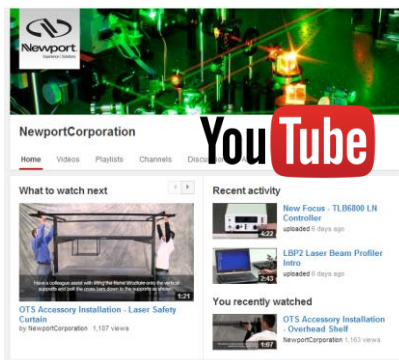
Newport
Experience | Solutions

NewportCorporation

YouTube

Home Videos Playlists Channels Discu

What to watch next

Have a colleague assist with lifting the frame structure onto the vertical supports and bolt the cross bars down to the supports as shown.

1:21

OTS Accessory Installation - Laser Safety Curtain
by NewportCorporation 1,107 views

Recent activity

4:22
New Focus - TLB6800 LN Controller
uploaded 6 days ago

2:43
LBP2 Laser Beam Profiler Intro
uploaded 6 days ago

You recently watched

1:07
OTS Accessory Installation - Overhead Shelf
NewportCorporation 1,163 views